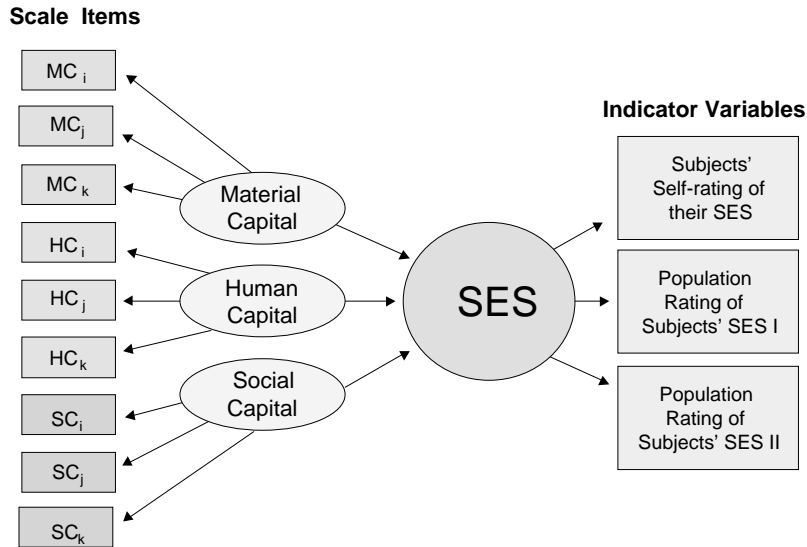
Scale Items

$MC_i$

$MC_j$

$MC_k$

$HC_i$

$HC_j$

$HC_k$

$SC_i$

$SC_j$

$SC_k$

Material Capital

Human Capital

Social Capital

SES

Indicator Variables

Subjects' Self-rating of their SES

Population Rating of Subjects' SES I

Population Rating of Subjects' SES II